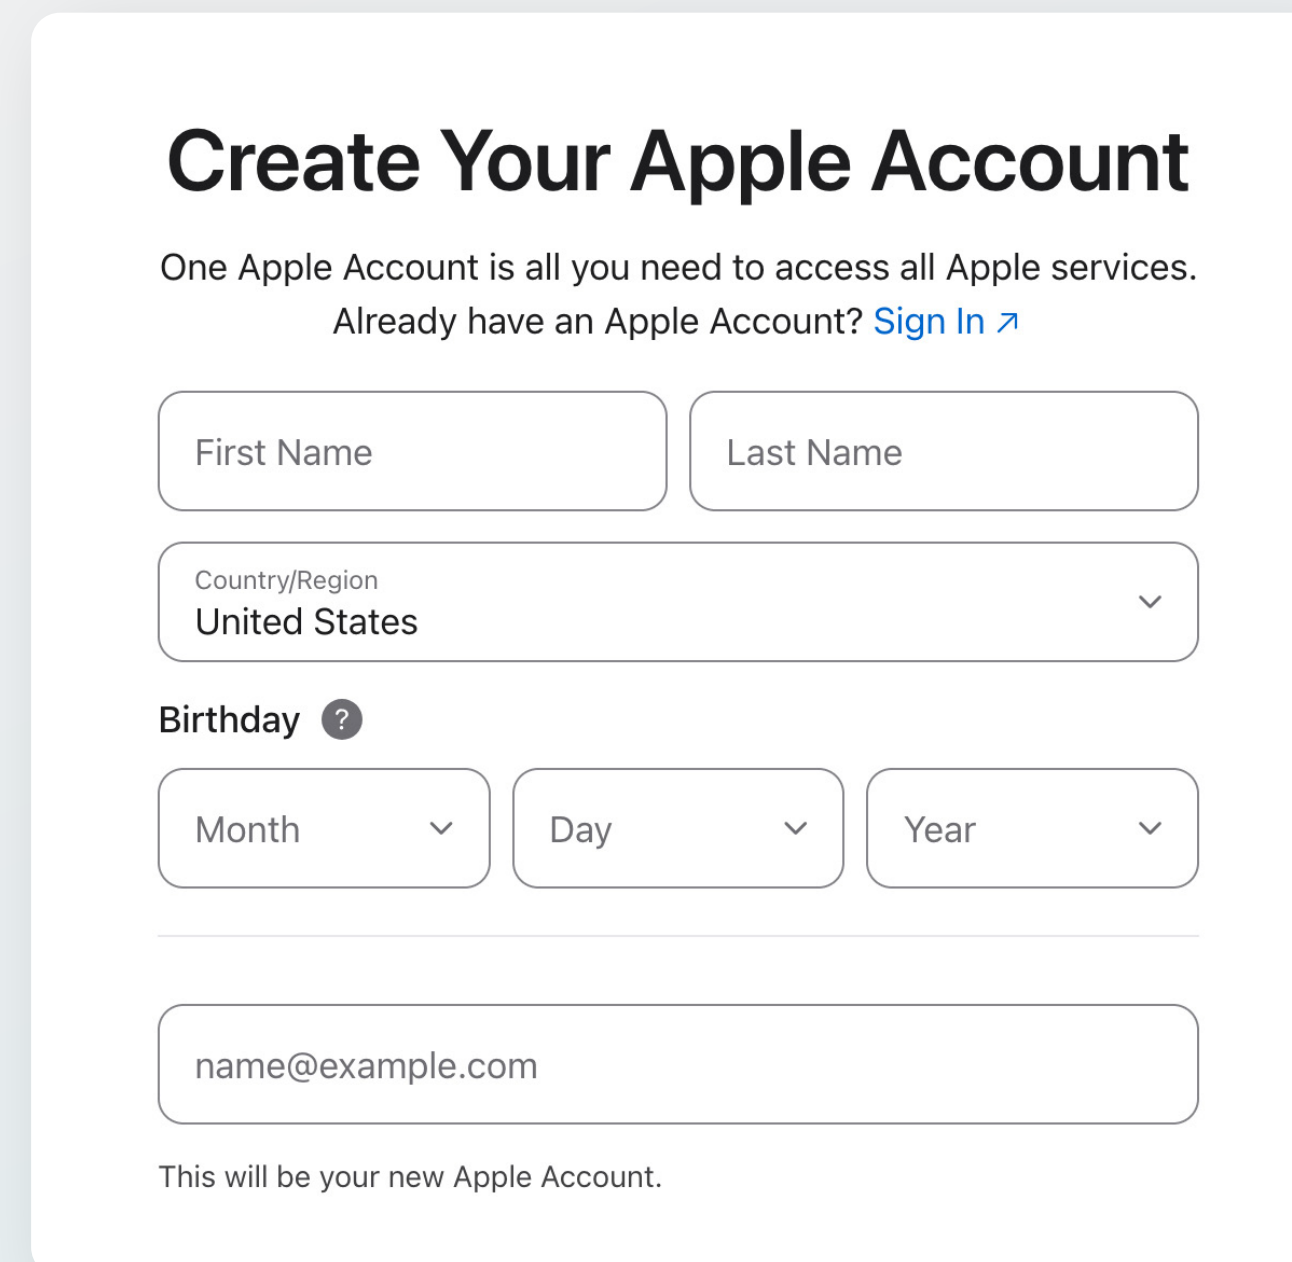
Create Your Apple Account

One Apple Account is all you need to access all Apple services.
Already have an Apple Account? Sign In ↗

First Name

Last Name

Country/Region
United States

Birthday ?

Month

Day

Year

name@example.com

This will be your new Apple Account.